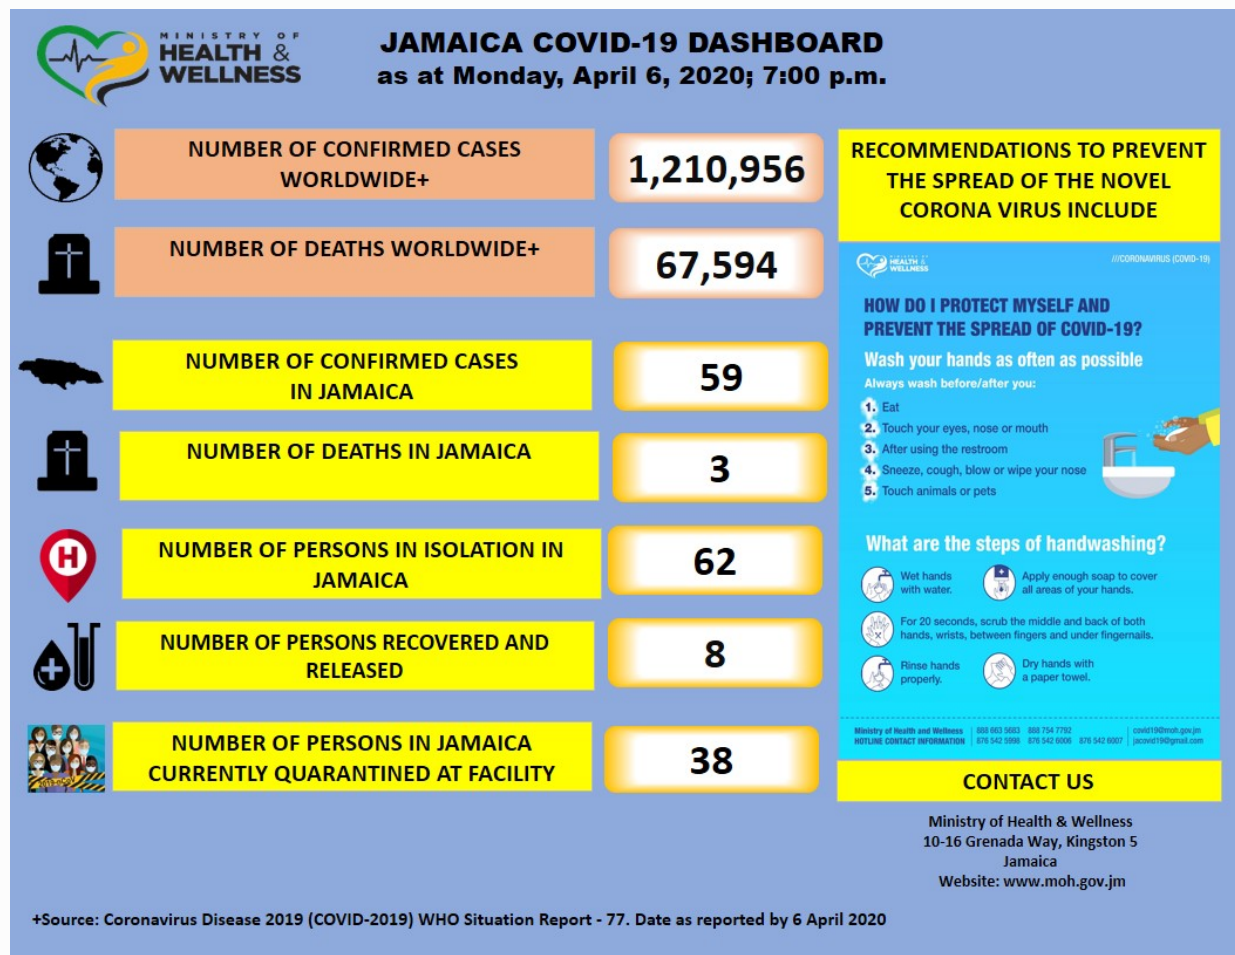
MINISTRY OF HEALTH & WELLNESS

JAMAICA COVID-19 DASHBOARD
as at Monday, April 6, 2020; 7:00 p.m.

NUMBER OF CONFIRMED CASES WORLDWIDE+ 1,210,956

NUMBER OF DEATHS WORLDWIDE+ 67,594

NUMBER OF CONFIRMED CASES IN JAMAICA 59

NUMBER OF DEATHS IN JAMAICA 3

NUMBER OF PERSONS IN ISOLATION IN JAMAICA 62

NUMBER OF PERSONS RECOVERED AND RELEASED 8

NUMBER OF PERSONS IN JAMAICA CURRENTLY QUARANTINED AT FACILITY 38

RECOMMENDATIONS TO PREVENT THE SPREAD OF THE NOVEL CORONA VIRUS INCLUDE

HEALTH & WELLNESS
///CORONAVIRUS (COVID-19)

HOW DO I PROTECT MYSELF AND PREVENT THE SPREAD OF COVID-19?

Wash your hands as often as possible

Always wash before/after you:
1. Eat
2. Touch your eyes, nose or mouth
3. After using the restroom
4. Sneeze, cough, blow or wipe your nose
5. Touch animals or pets

What are the steps of handwashing?

Wet hands with water.
Apply enough soap to cover all areas of your hands.
For 20 seconds, scrub the middle and back of both hands, wrists, between fingers and under fingernails.
Rinse hands properly.
Dry hands with a paper towel.

Ministry of Health and Wellness HOTLINE CONTACT INFORMATION | 888 663 5683 888 754 7792 876 542 5998 876 542 6006 876 542 6007 | covid19@moh.gov.jm jacovid19@gmail.com

CONTACT US

Ministry of Health & Wellness
10-16 Grenada Way, Kingston 5
Jamaica
Website: www.moh.gov.jm

+Source: Coronavirus Disease 2019 (COVID-2019) WHO Situation Report - 77. Date as reported by 6 April 2020